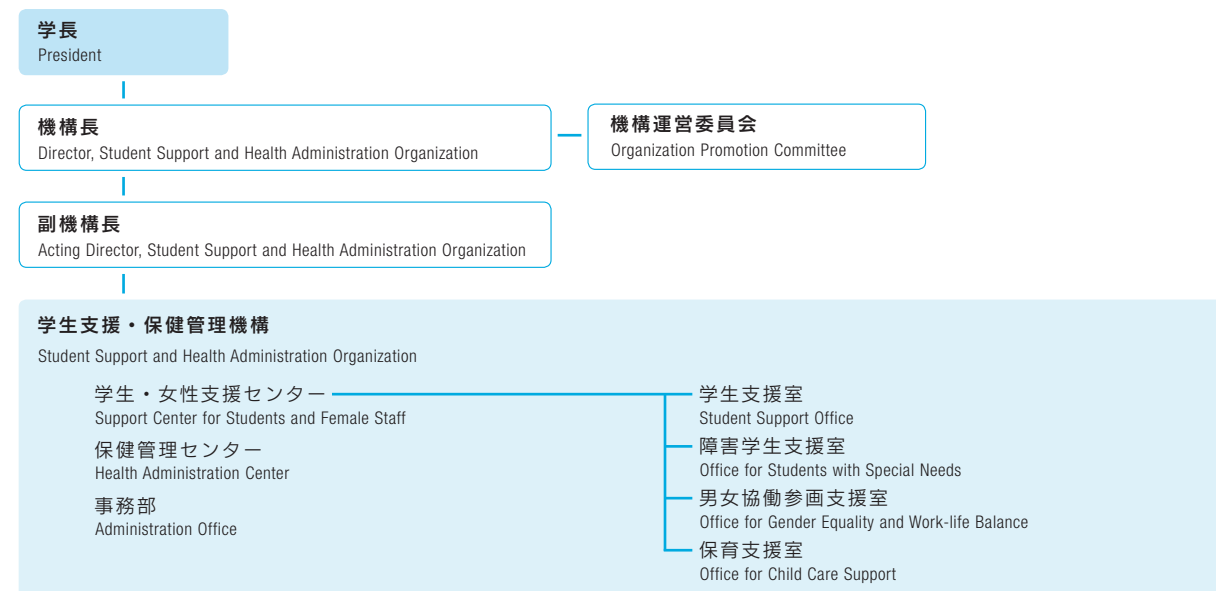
学長
President

機構長
Director, Student Support and Health Administration Organization

機構運営委員会
Organization Promotion Committee

副機構長
Acting Director, Student Support and Health Administration Organization

学生支援・保健管理機構
Student Support and Health Administration Organization

学生・女性支援センター
Support Center for Students and Female Staff

保健管理センター
Health Administration Center

事務部
Administration Office

学生支援室
Student Support Office

障害学生支援室
Office for Students with Special Needs

男女協働参画支援室
Office for Gender Equality and Work-life Balance

保育支援室
Office for Child Care Support